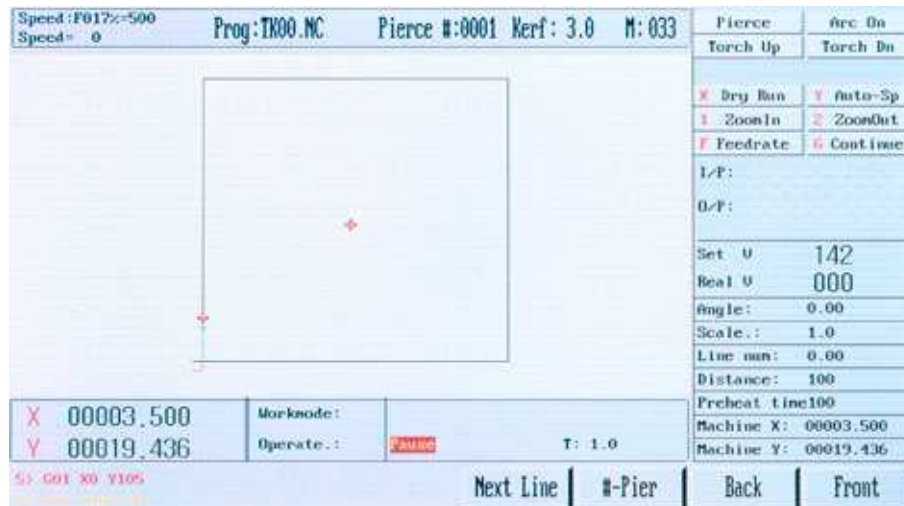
Speed:F017%=500
Speed= 0

Prog:TK00.NC

Pierce #:0001 Kerf: 3.0 M: 033

| Pierce | Arc On |
|---|---|
| Torch Up | Torch Dn |

| X Dry Run | Y Auto-Sp |
|---|---|
| 1 ZoomIn | 2 ZoomOut |
| F Feedrate | G Continue |

I/P:

O/P:

| Set V | 142 |
|---|---|
| Real V | 000 |
| Angle: | 0.00 |
| Scale.: | 1.0 |
| Line num: | 0.00 |
| Distance: | 100 |

Preheat time100

| Machine X: | 00003.500 |
|---|---|
| Machine Y: | 00019.436 |

X 00003.500
Y 00019.436

Workmode:

Operate.: Pause

T: 1.0

5) G01 X0 Y105

Next Line

#-Pier

Back

Front